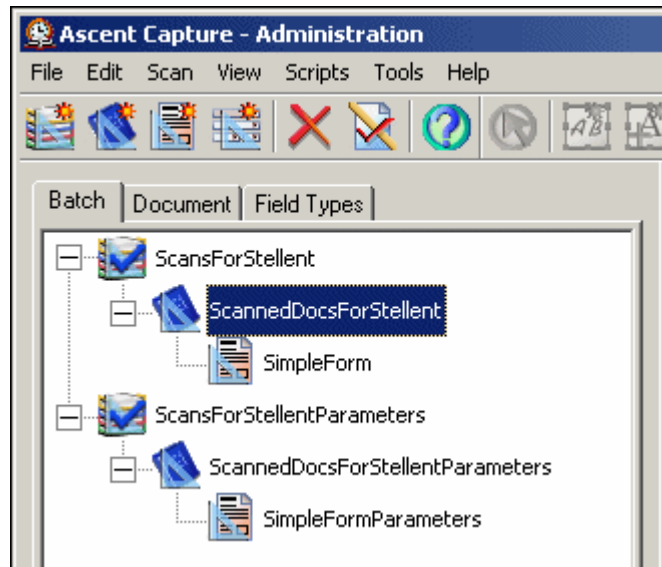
Ascent Capture - Administration

File Edit Scan View Scripts Tools Help

Batch | Document | Field Types

ScansForStellent
ScannedDocsForStellent
SimpleForm
ScansForStellentParameters
ScannedDocsForStellentParameters
SimpleFormParameters